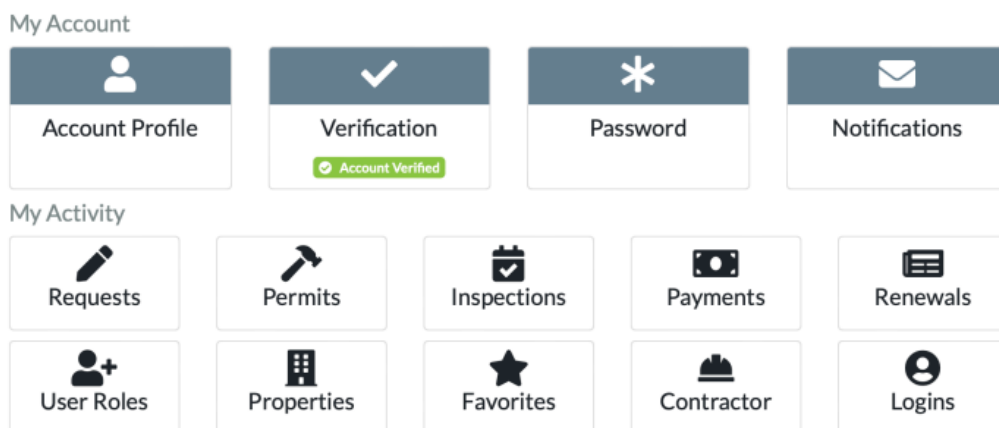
My Account

Account Profile

Verification

Account Verified

Password

Notifications

My Activity

Requests

Permits

Inspections

Payments

Renewals

User Roles

Properties

Favorites

Contractor

Logins